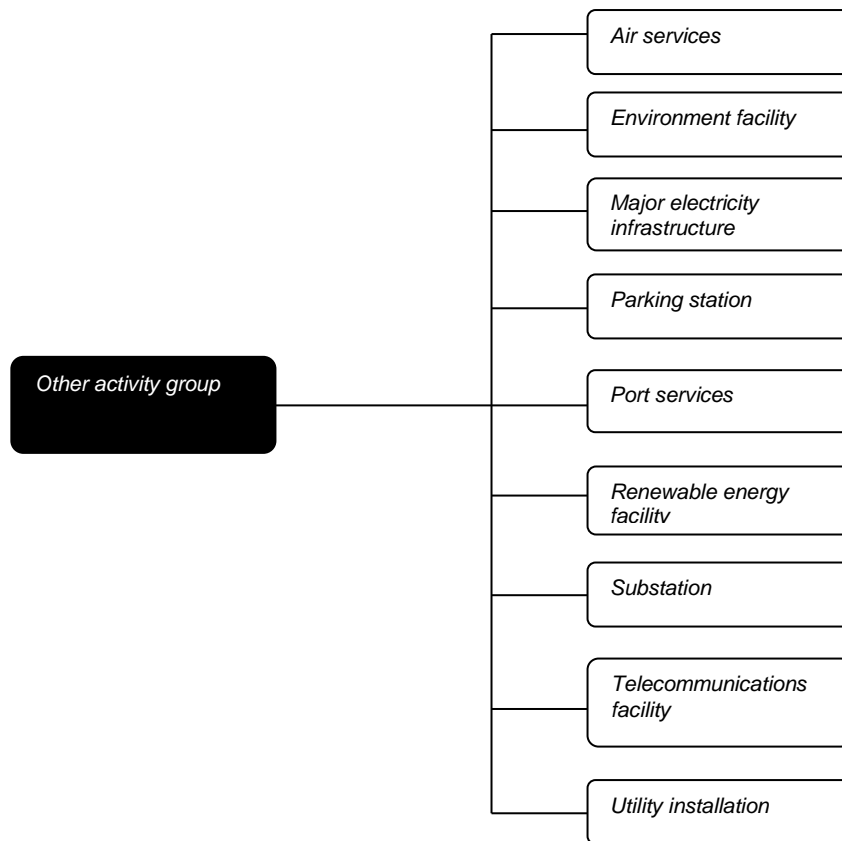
Other activity group

Air services

Environment facility

Major electricity infrastructure

Parking station

Port services

Renewable energy facility

Substation

Telecommunications facility

Utility installation